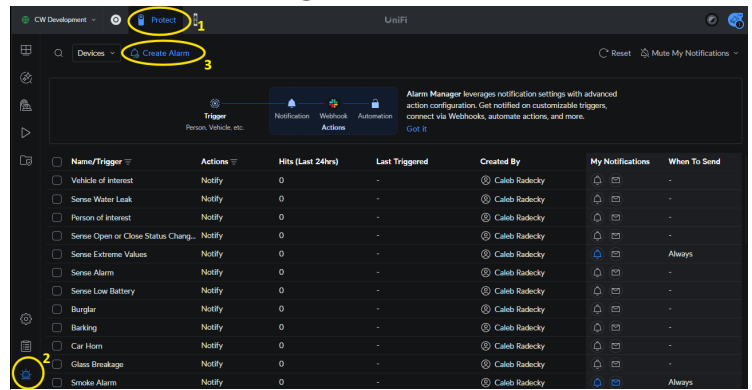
CW Development Protect 1 UniFi

Devices Create Alarm 3 Reset Mute My Notifications

Trigger Person, Vehicle, etc. Notification Webhook Automation Actions

Alarm Manager leverages notification settings with advanced action configuration. Get notified on customizable triggers, connect via Webhooks, automate actions, and more. Got it

| Name/Trigger | Actions | Hits (Last 24hrs) | Last Triggered | Created By | My Notifications | When To Send |
|---|---|---|---|---|---|---|
| Vehicle of interest | Notify | 0 | - | Caleb Radecky | | - |
| Sense Water Leak | Notify | 0 | - | Caleb Radecky | | - |
| Person of interest | Notify | 0 | - | Caleb Radecky | | - |
| Sense Open or Close Status Chang... | Notify | 0 | - | Caleb Radecky | | - |
| Sense Extreme Values | Notify | 0 | - | Caleb Radecky | | Always |
| Sense Alarm | Notify | 0 | - | Caleb Radecky | | - |
| Sense Low Battery | Notify | 0 | - | Caleb Radecky | | - |
| Burglar | Notify | 0 | - | Caleb Radecky | | - |
| Barking | Notify | 0 | - | Caleb Radecky | | - |
| Car Horn | Notify | 0 | - | Caleb Radecky | | - |
| Glass Breakage | Notify | 0 | - | Caleb Radecky | | - |
| Smoke Alarm | Notify | 0 | - | Caleb Radecky | | Always |

2